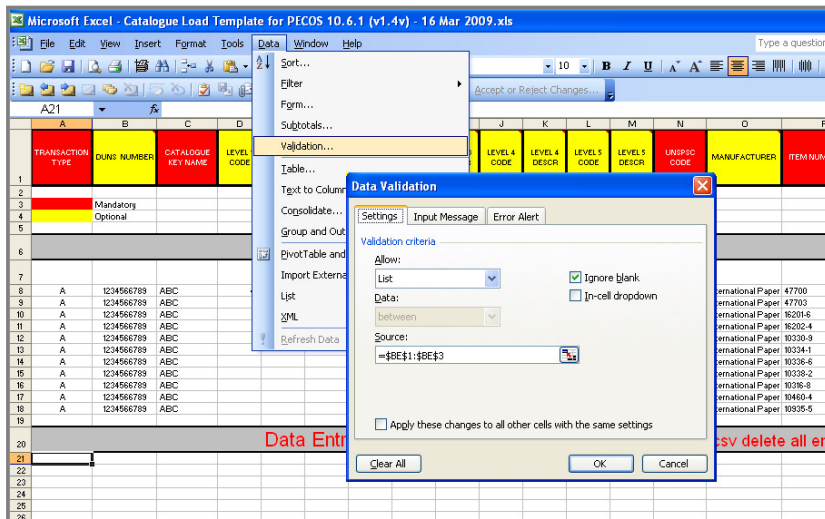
Microsoft Excel - Catalogue Load Template for PECOS 10.6.1 (v1.4v) - 16 Mar 2009.xls

File Edit View Insert Format Tools Data Window Help

Type a question

10 B I U

Accept or Reject Changes...

A21

Sort...
Filter
Form...
Subtotals...
Validation...
Table...
Text to Column
Consolidate...
Group and Out
PivotTable and
Import Externa
List
XML
Refresh Data

| | A | B | C | D | J | K | L | M | N | O | P |
|---|---|---|---|---|---|---|---|---|---|---|---|
| 1 | TRANSACTION TYPE | DUNS NUMBER | CATALOGUE KEY NAME | LEVEL CODE | LEVEL 4 CODE | LEVEL 4 DESCR | LEVEL 5 CODE | LEVEL 5 DESCR | UNSPSC CODE | MANUFACTURER | ITEM NUM |
| 2 | | | | | | | | | | | |
| 3 | | Mandatory | | | | | | | | | |
| 4 | | Optional | | | | | | | | | |
| 5 | | | | | | | | | | | |
| 6 | | | | | | | | | | | |
| 7 | | | | | | | | | | | |
| 8 | A | 1234566789 | ABC | | | | | | | ernational Paper | 47700 |
| 9 | A | 1234566789 | ABC | | | | | | | ernational Paper | 47703 |
| 10 | A | 1234566789 | ABC | | | | | | | ernational Paper | 16201-6 |
| 11 | A | 1234566789 | ABC | | | | | | | ernational Paper | 16202-4 |
| 12 | A | 1234566789 | ABC | | | | | | | ernational Paper | 10330-9 |
| 13 | A | 1234566789 | ABC | | | | | | | ernational Paper | 10334-1 |
| 14 | A | 1234566789 | ABC | | | | | | | ernational Paper | 10336-6 |
| 15 | A | 1234566789 | ABC | | | | | | | ernational Paper | 10338-2 |
| 16 | A | 1234566789 | ABC | | | | | | | ernational Paper | 10316-8 |
| 17 | A | 1234566789 | ABC | | | | | | | ernational Paper | 10460-4 |
| 18 | A | 1234566789 | ABC | | | | | | | ernational Paper | 10935-5 |

20 Data Entr csv delete all en

Data Validation

Settings Input Message Error Alert

Validation criteria
Allow:
List
Ignore blank
In-cell dropdown
Data:
between
Source:
=$BE$1:$BE$3

Apply these changes to all other cells with the same settings

Clear All OK Cancel